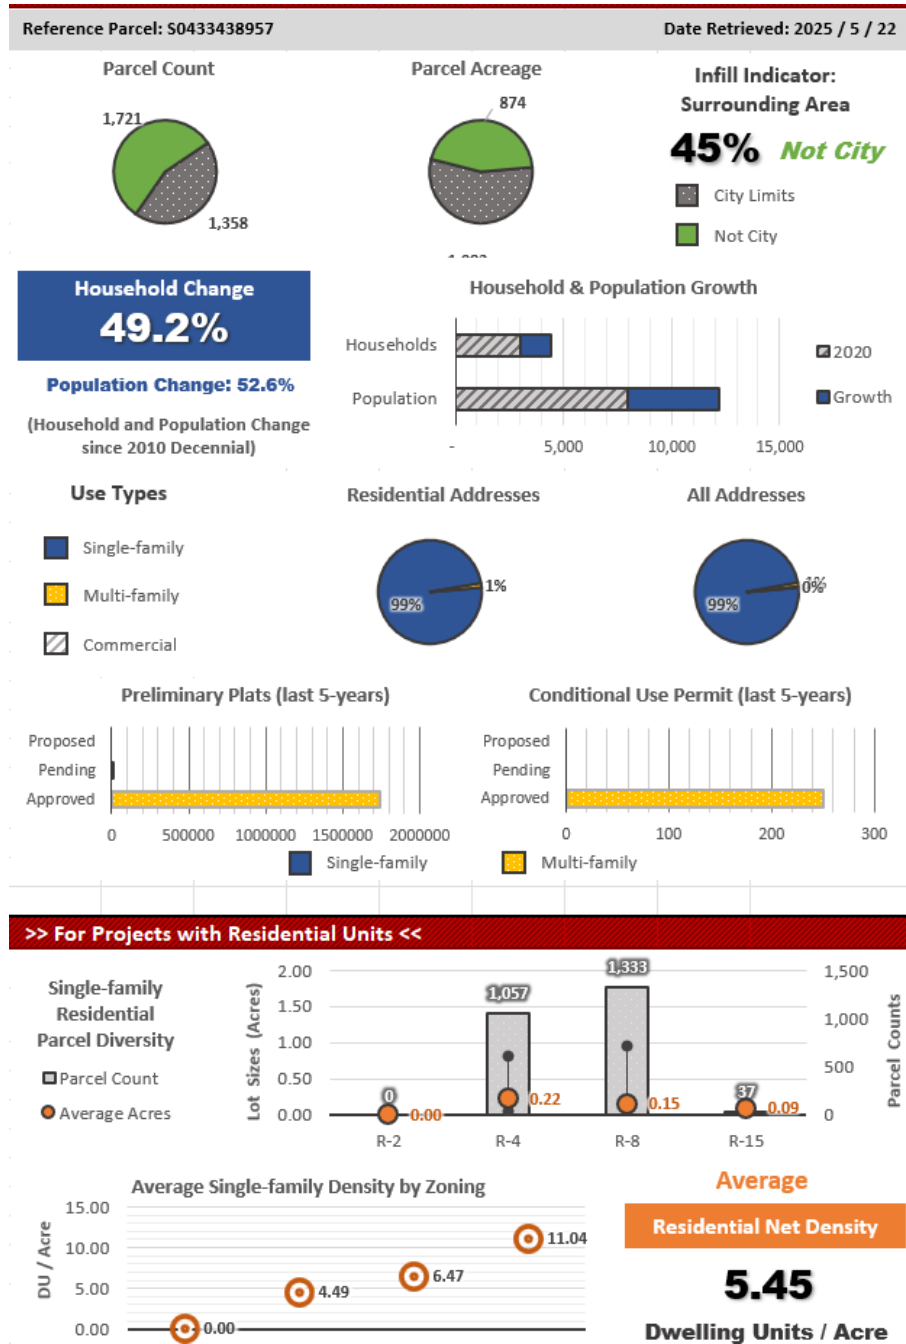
Reference Parcel: S0433438957

Date Retrieved: 2025 / 5 / 22

Parcel Count

1,721

1,358

Parcel Acreage

874

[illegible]

Infill Indicator: Surrounding Area

45% Not City

City Limits

Not City

Household Change

49.2%

Population Change: 52.6%

(Household and Population Change since 2010 Decennial)

Household & Population Growth

Households

Population

-  5,000  10,000  15,000

2020

Growth

Use Types

Single-family

Multi-family

Commercial

Residential Addresses

99%

1%

All Addresses

99%

0%

1%

Preliminary Plats (last 5-years)

Proposed

Pending

Approved

0  500000  1000000  1500000  2000000

Conditional Use Permit (last 5-years)

Proposed

Pending

Approved

0  100  200  300

Single-family

Multi-family

>> For Projects with Residential Units <<

Single-family Residential Parcel Diversity

Parcel Count

Average Acres

Lot Sizes (Acres)

2.00

1.50

1.00

0.50

0.00

0

0.00

1,057

0.22

1,333

0.15

37

0.09

R-2

R-4

R-8

R-15

1,500

1,000

500

0

Parcel Counts

Average Single-family Density by Zoning

DU / Acre

15.00

10.00

5.00

0.00

0.00

4.49

6.47

11.04

Average

Residential Net Density

5.45

Dwelling Units / Acre